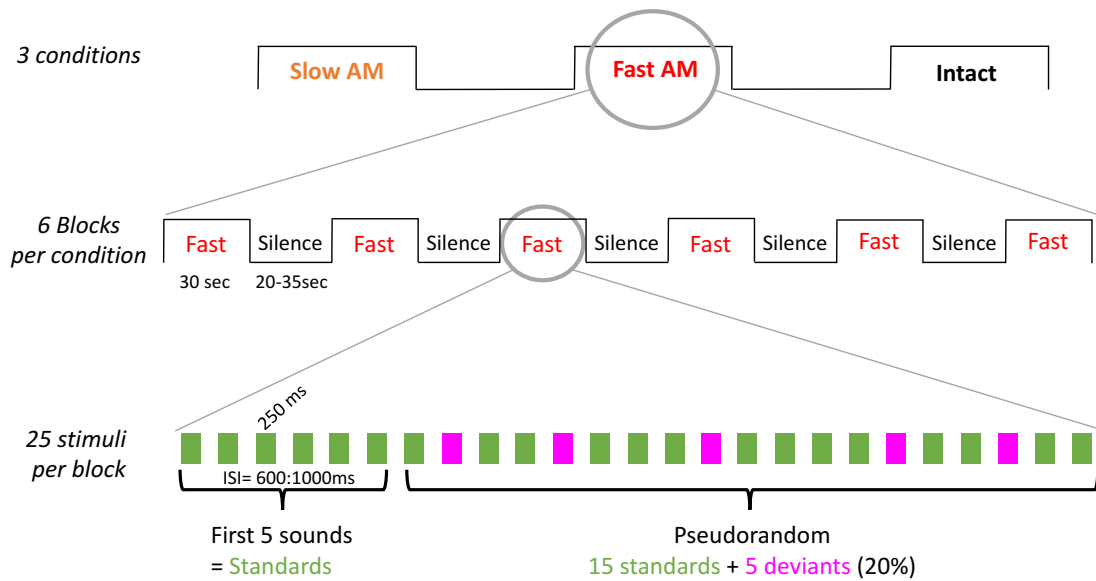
3 conditions

Slow AM

Fast AM

Intact

6 Blocks per condition

Fast

Silence

Fast

Silence

Fast

Silence

Fast

Silence

Fast

Silence

Fast

30 sec

20-35sec

25 stimuli per block

250 ms

ISI= 600:1000ms

First 5 sounds
= Standards

Pseudorandom
15 standards + 5 deviants (20%)